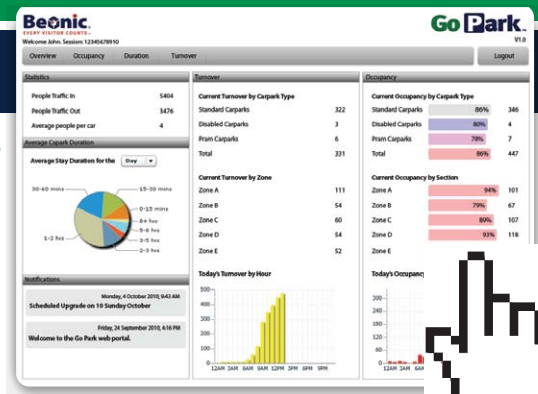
Beonic.
EVERY VISITOR COUNTS
Welcome John. Session: 12345678910

Go Park
V1.0

Overview Occupancy Duration Turnover Logout

Statistics

| | |
|---|---|
| People Traffic In | 5404 |
| People Traffic Out | 3476 |
| Average people per car | 4 |

Average Capark Duration

Average Stay Duration for the Day

30-60 mins
15-30 mins
0-15 mins
6+ hrs
5-6 hrs
3-5 hrs
2-3 hrs
1-2 hrs

Notifications

Monday, 4 October 2010, 9:43 AM
Scheduled Upgrade on 10 Sunday October

Friday, 24 September 2010, 4:16 PM
Welcome to the Go Park web portal.

Turnover

Current Turnover by Carpark Type

| | |
|---|---|
| Standard Carparks | 322 |
| Disabled Carparks | 3 |
| Pram Carparks | 6 |
| Total | 331 |

Current Turnover by Zone

| | |
|---|---|
| Zone A | 111 |
| Zone B | 54 |
| Zone C | 60 |
| Zone D | 54 |
| Zone E | 52 |

Today's Turnover by Hour

500
400
300
200
100
0
12AM 3AM 6AM 9AM 12PM 3PM 6PM 9PM

Occupancy

Current Occupancy by Carpark Type

| | | |
|---|---|---|
| Standard Carparks | 86% | 346 |
| Disabled Carparks | 80% | 4 |
| Pram Carparks | 78% | 7 |
| Total | 86% | 447 |

Current Occupancy by Section

| | | |
|---|---|---|
| Zone A | 94% | 101 |
| Zone B | 79% | 67 |
| Zone C | 89% | 107 |
| Zone D | 93% | 118 |
| Zone E | | |

Today's Occupancy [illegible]

200
150
100
50
0
12AM 3AM 6AM